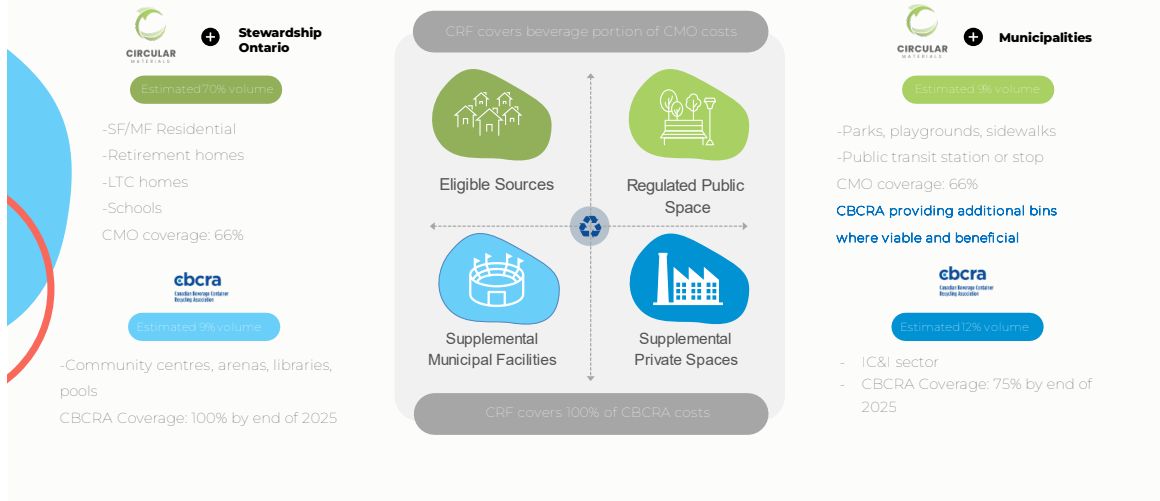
CIRCULAR MATERIALS + Stewardship Ontario

Estimated 70% volume

-SF/MF Residential
-Retirement homes
-LTC homes
-Schools
CMO coverage: 66%

cbcra Canadian Beverage Container Recycling Association

Estimated 9% volume

-Community centres, arenas, libraries, pools
CBCRA Coverage: 100% by end of 2025

CRF covers beverage portion of CMO costs

Eligible Sources

Regulated Public Space

Supplemental Municipal Facilities

Supplemental Private Spaces

CRF covers 100% of CBCRA costs

CIRCULAR MATERIALS + Municipalities

Estimated 9% volume

-Parks, playgrounds, sidewalks
-Public transit station or stop
CMO coverage: 66%
CBCRA providing additional bins where viable and beneficial

cbcra Canadian Beverage Container Recycling Association

Estimated 12% volume

- IC&I sector
- CBCRA Coverage: 75% by end of 2025